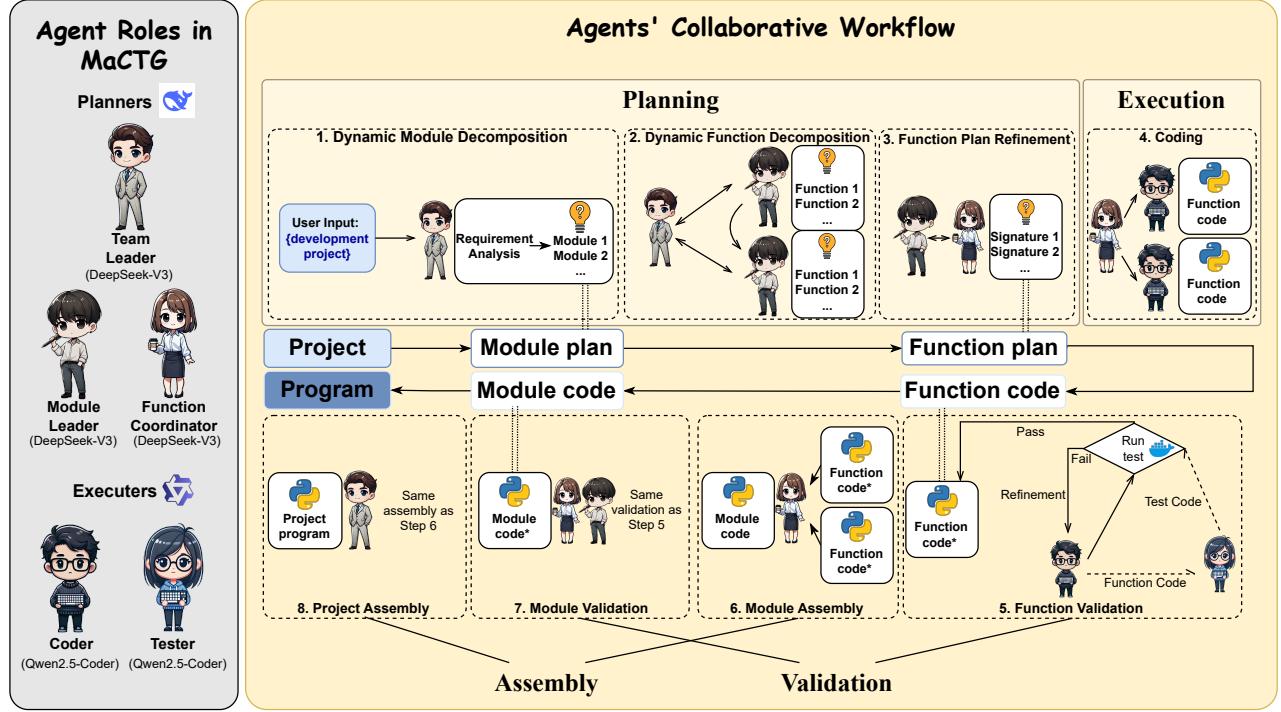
Agent Roles in MaCTG

Planners

Team Leader
(DeepSeek-V3)

Module Leader
(DeepSeek-V3)

Function Coordinator
(DeepSeek-V3)

Executers

Coder
(Qwen2.5-Coder)

Tester
(Qwen2.5-Coder)

Agents' Collaborative Workflow

Planning

Execution

1. Dynamic Module Decomposition

User Input: {development project}

Requirement Analysis

Module 1
Module 2
...

2. Dynamic Function Decomposition

Function 1
Function 2
...

Function 1
Function 2
...

3. Function Plan Refinement

Signature 1
Signature 2
...

4. Coding

Function code

Function code

Project

Module plan

Function plan

Program

Module code

Function code

Project program

Same assembly as Step 6

8. Project Assembly

Module code*

Same validation as Step 5

7. Module Validation

Module code

Function code*

Function code*

6. Module Assembly

Pass

Run test

Fail

Refinement

Test Code

Function code*

Function Code

5. Function Validation

Assembly

Validation